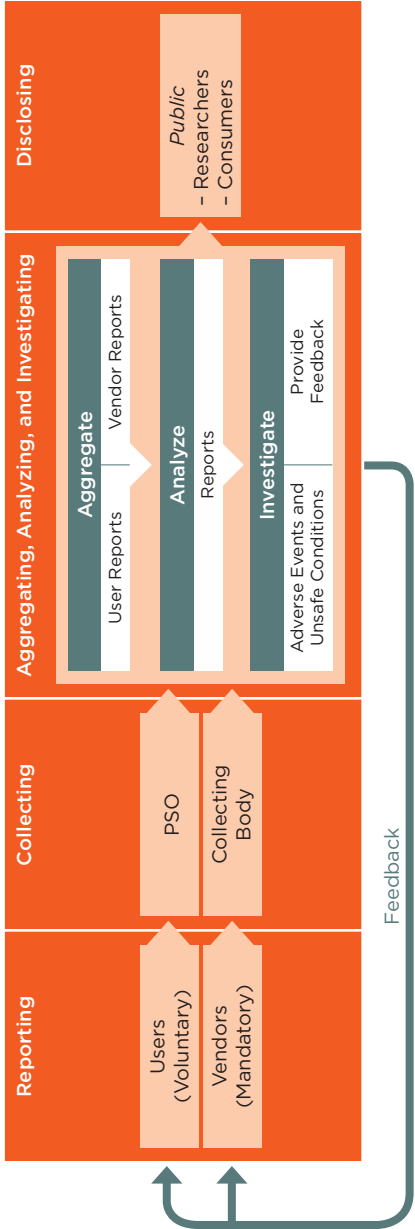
Reporting

Users (Voluntary)

Vendors (Mandatory)

Collecting

PSO

Collecting Body

Aggregating, Analyzing, and Investigating

Aggregate

User Reports

Vendor Reports

Analyze

Reports

Investigate

Adverse Events and Unsafe Conditions

Provide Feedback

Disclosing

*Public*
- Researchers
- Consumers

Feedback